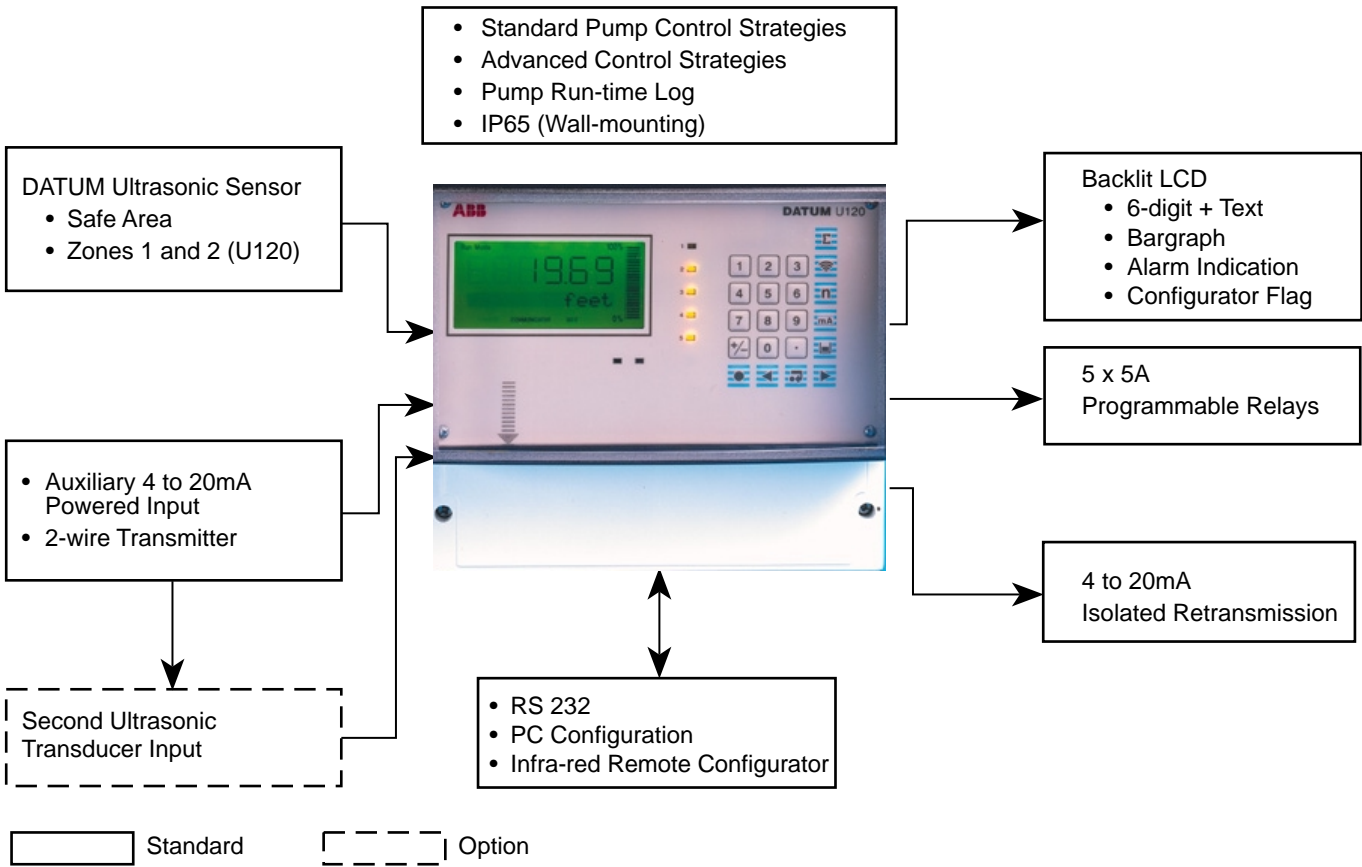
• Standard Pump Control Strategies
• Advanced Control Strategies
• Pump Run-time Log
• IP65 (Wall-mounting)

DATUM Ultrasonic Sensor
• Safe Area
• Zones 1 and 2 (U120)

ABB

DATUM U120

19.69
feet

1 2 3
4 5 6
7 8 9
+/- 0 .

Backlit LCD
• 6-digit + Text
• Bargraph
• Alarm Indication
• Configurator Flag

5 x 5A
Programmable Relays

• Auxiliary 4 to 20mA Powered Input
• 2-wire Transmitter

4 to 20mA
Isolated Retransmission

Second Ultrasonic Transducer Input

• RS 232
• PC Configuration
• Infra-red Remote Configurator

Standard

Option